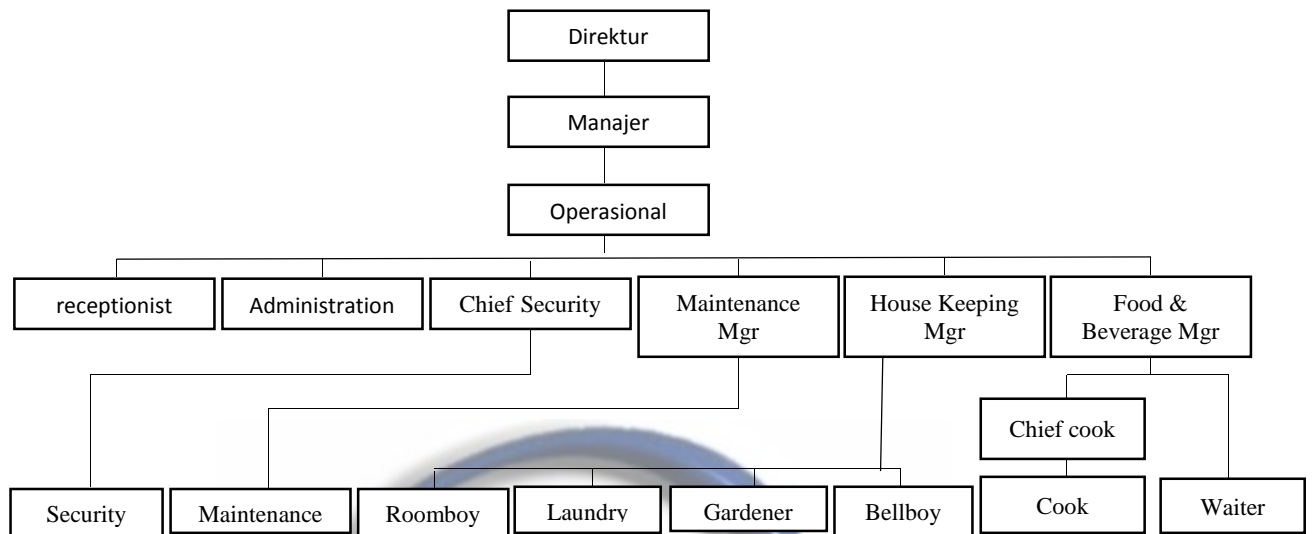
Direktur

Manajer

Operasional

receptionist

Administration

Chief Security

Maintenance Mgr

House Keeping Mgr

Food & Beverage Mgr

Chief cook

Security

Maintenance

Roomboy

Laundry

Gardener

Bellboy

Cook

Waiter